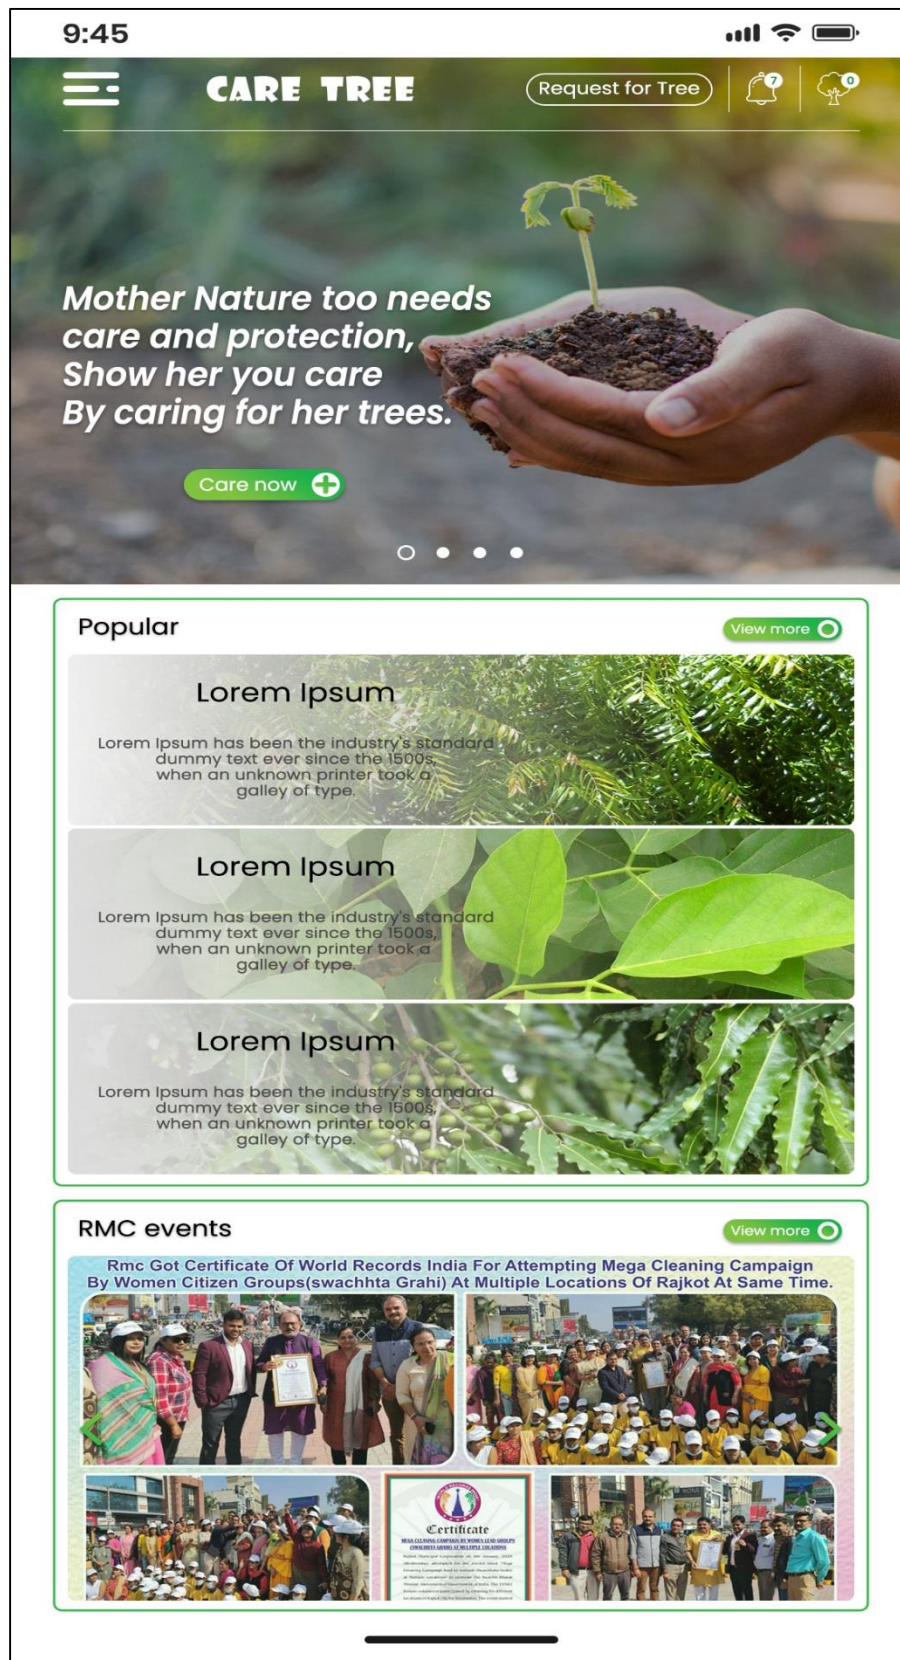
9:45

CARE TREE

Request for Tree

7

0

Mother Nature too needs care and protection, Show her you care By caring for her trees.

Care now

Popular

View more

Lorem Ipsum

Lorem Ipsum has been the industry's standard dummy text ever since the 1500s, when an unknown printer took a galley of type.

Lorem Ipsum

Lorem Ipsum has been the industry's standard dummy text ever since the 1500s, when an unknown printer took a galley of type.

Lorem Ipsum

Lorem Ipsum has been the industry's standard dummy text ever since the 1500s, when an unknown printer took a galley of type.

RMC events

View more

Rmc Got Certificate Of World Records India For Attempting Mega Cleaning Campaign By Women Citizen Groups(swachhta Grahi) At Multiple Locations Of Rajkot At Same Time.

Certificate

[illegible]